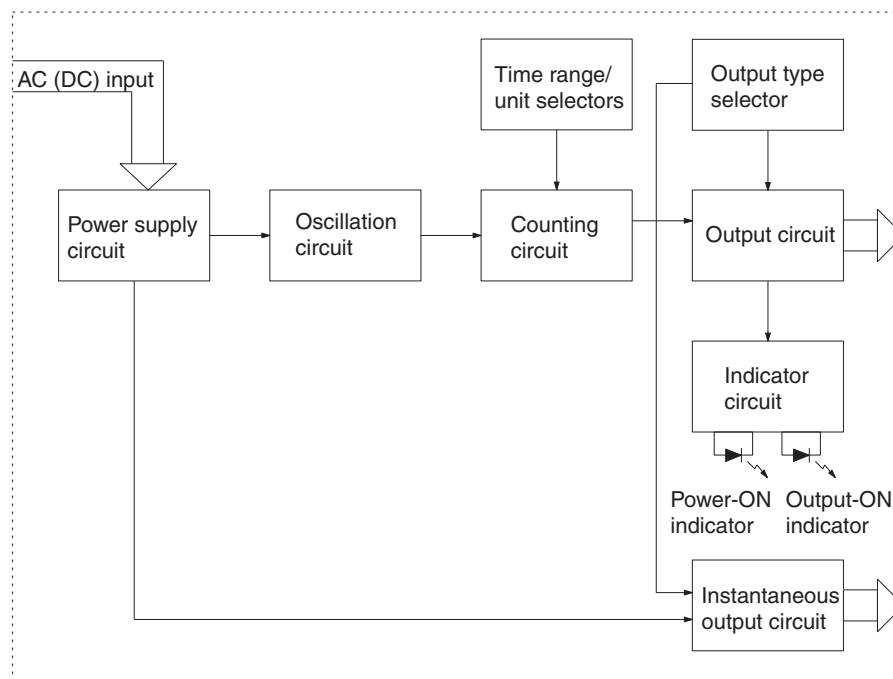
AC (DC) input

Time range/ unit selectors

Output type selector

Power supply circuit

Oscillation circuit

Counting circuit

Output circuit

Indicator circuit

Power-ON indicator

Output-ON indicator

Instantaneous output circuit